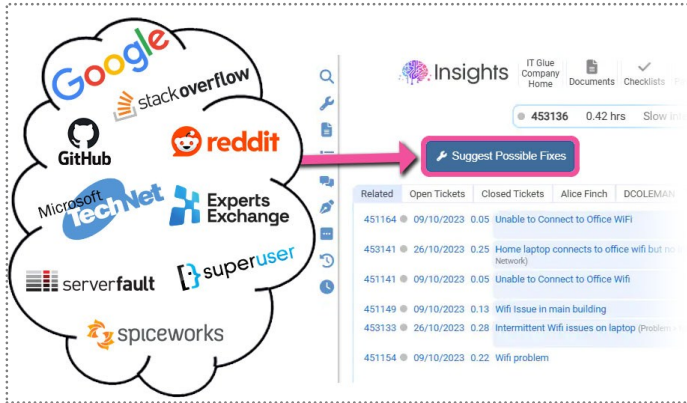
Google
stackoverflow
GitHub
reddit
Microsoft TechNet
Experts Exchange
serverfault
superuser
spiceworks

Insights
IT Glue Company Home
Documents
Checklists

453136 0.42 hrs Slow int

Suggest Possible Fixes

| Related | Open Tickets | Closed Tickets | Alice Finch | DCOLEMAN |
|---|---|---|---|---|

451164 09/10/2023 0.05 Unable to Connect to Office WiFi
453141 26/10/2023 0.25 Home laptop connects to office wifi but no Network)
451141 09/10/2023 0.05 Unable to Connect to Office Wifi
451149 09/10/2023 0.13 Wifi Issue in main building
453133 26/10/2023 0.28 Intermittent Wifi issues on laptop (Problem
451154 09/10/2023 0.22 Wifi problem